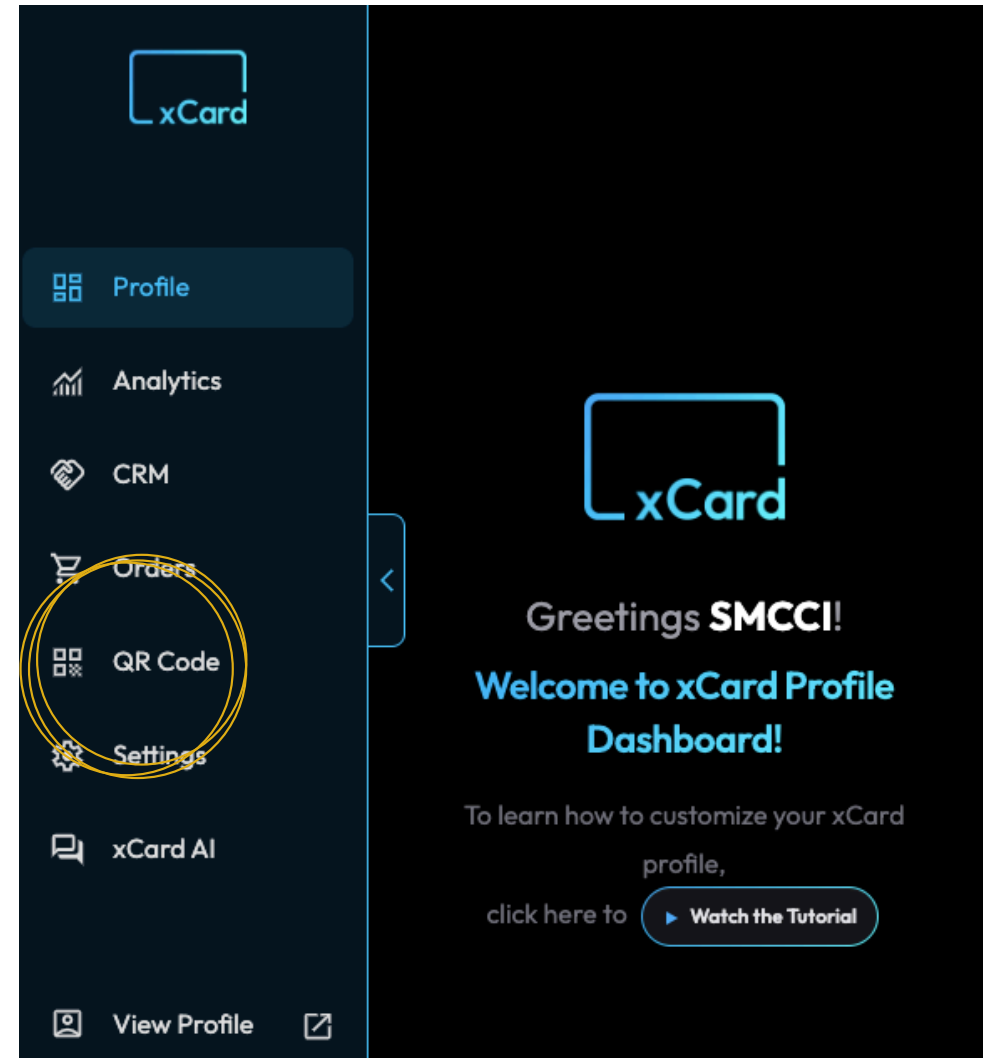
xCard

Profile

Analytics

CRM

Orders

QR Code

Settings

xCard AI

View Profile

xCard

Greetings SMCCI!

Welcome to xCard Profile Dashboard!

To learn how to customize your xCard profile,

click here to Watch the Tutorial